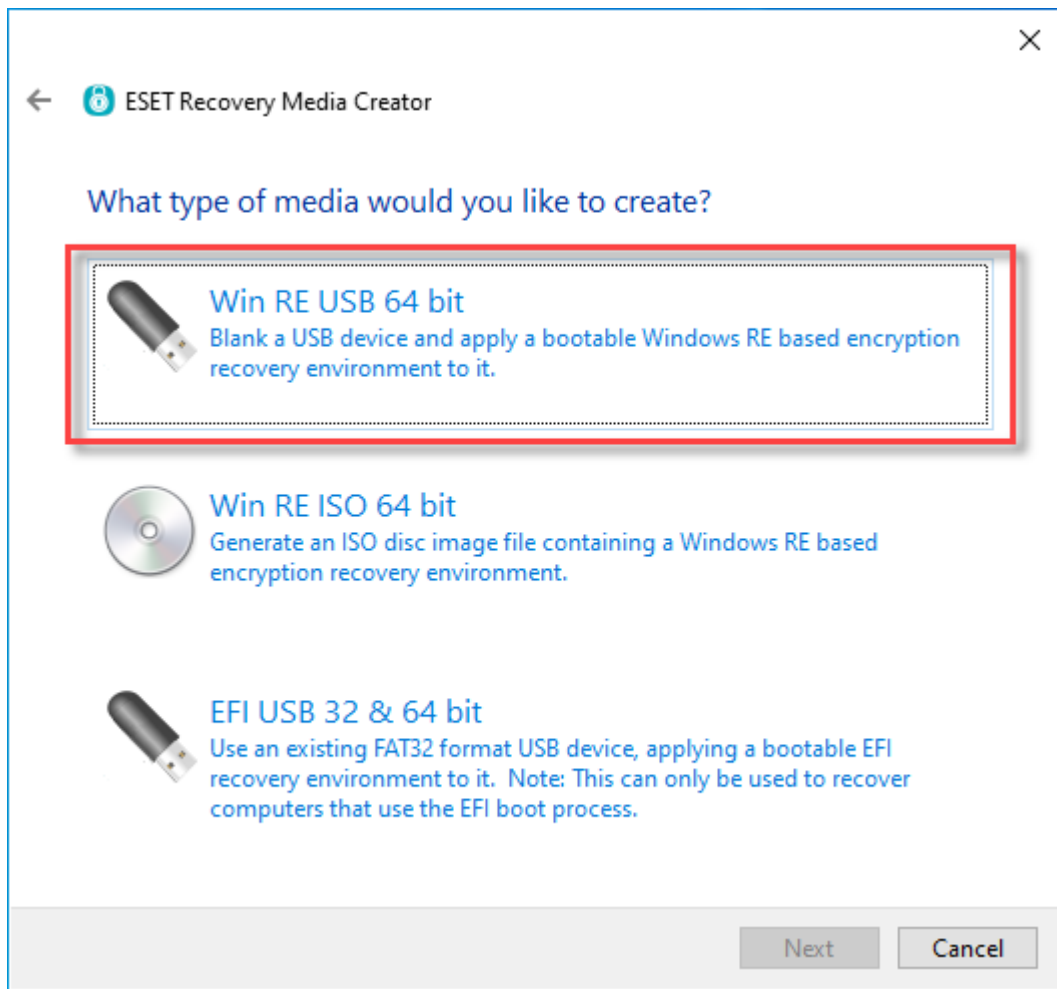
ESET Recovery Media Creator

What type of media would you like to create?

Win RE USB 64 bit
Blank a USB device and apply a bootable Windows RE based encryption recovery environment to it.

Win RE ISO 64 bit
Generate an ISO disc image file containing a Windows RE based encryption recovery environment.

EFI USB 32 & 64 bit
Use an existing FAT32 format USB device, applying a bootable EFI recovery environment to it.  Note: This can only be used to recover computers that use the EFI boot process.

Next
Cancel